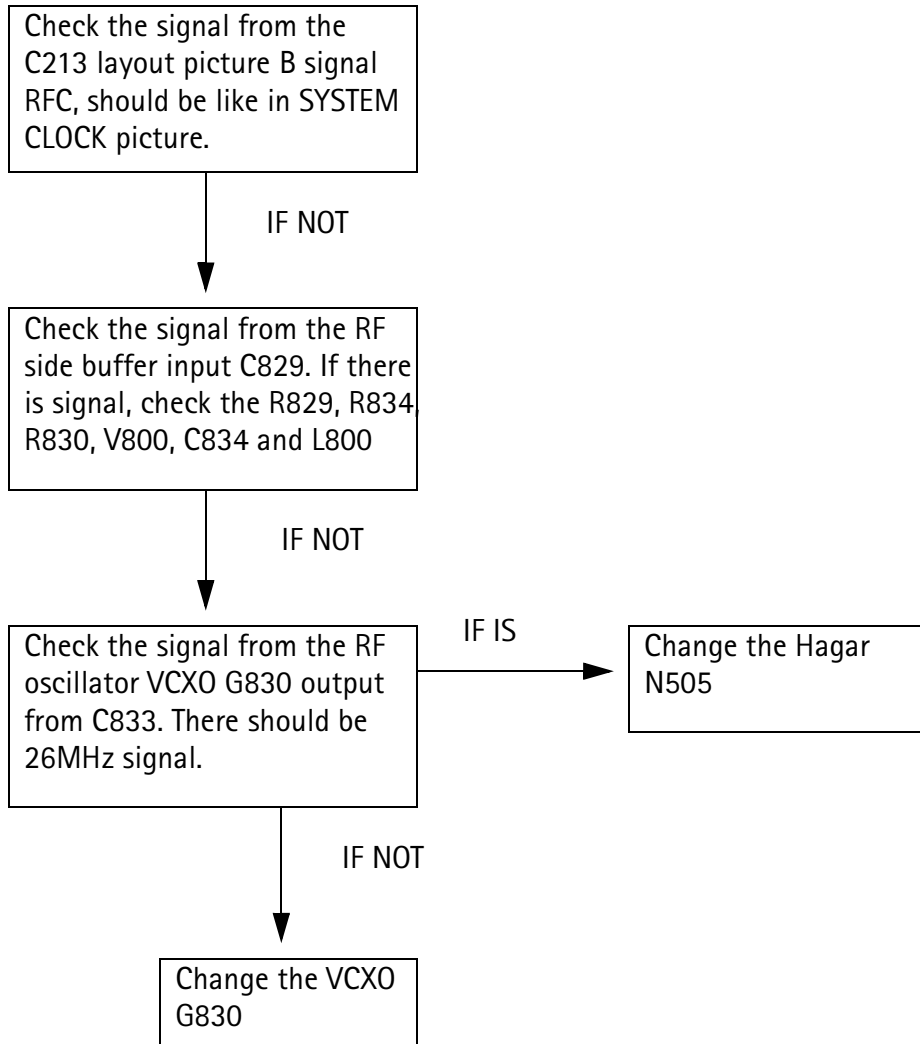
Check the signal from the C213 layout picture B signal RFC, should be like in SYSTEM CLOCK picture.

IF NOT

Check the signal from the RF side buffer input C829. If there is signal, check the R829, R834, R830, V800, C834 and L800

IF NOT

Check the signal from the RF oscillator VCXO G830 output from C833. There should be 26MHz signal.

IF IS

Change the Hagar N505

IF NOT

Change the VCXO G830